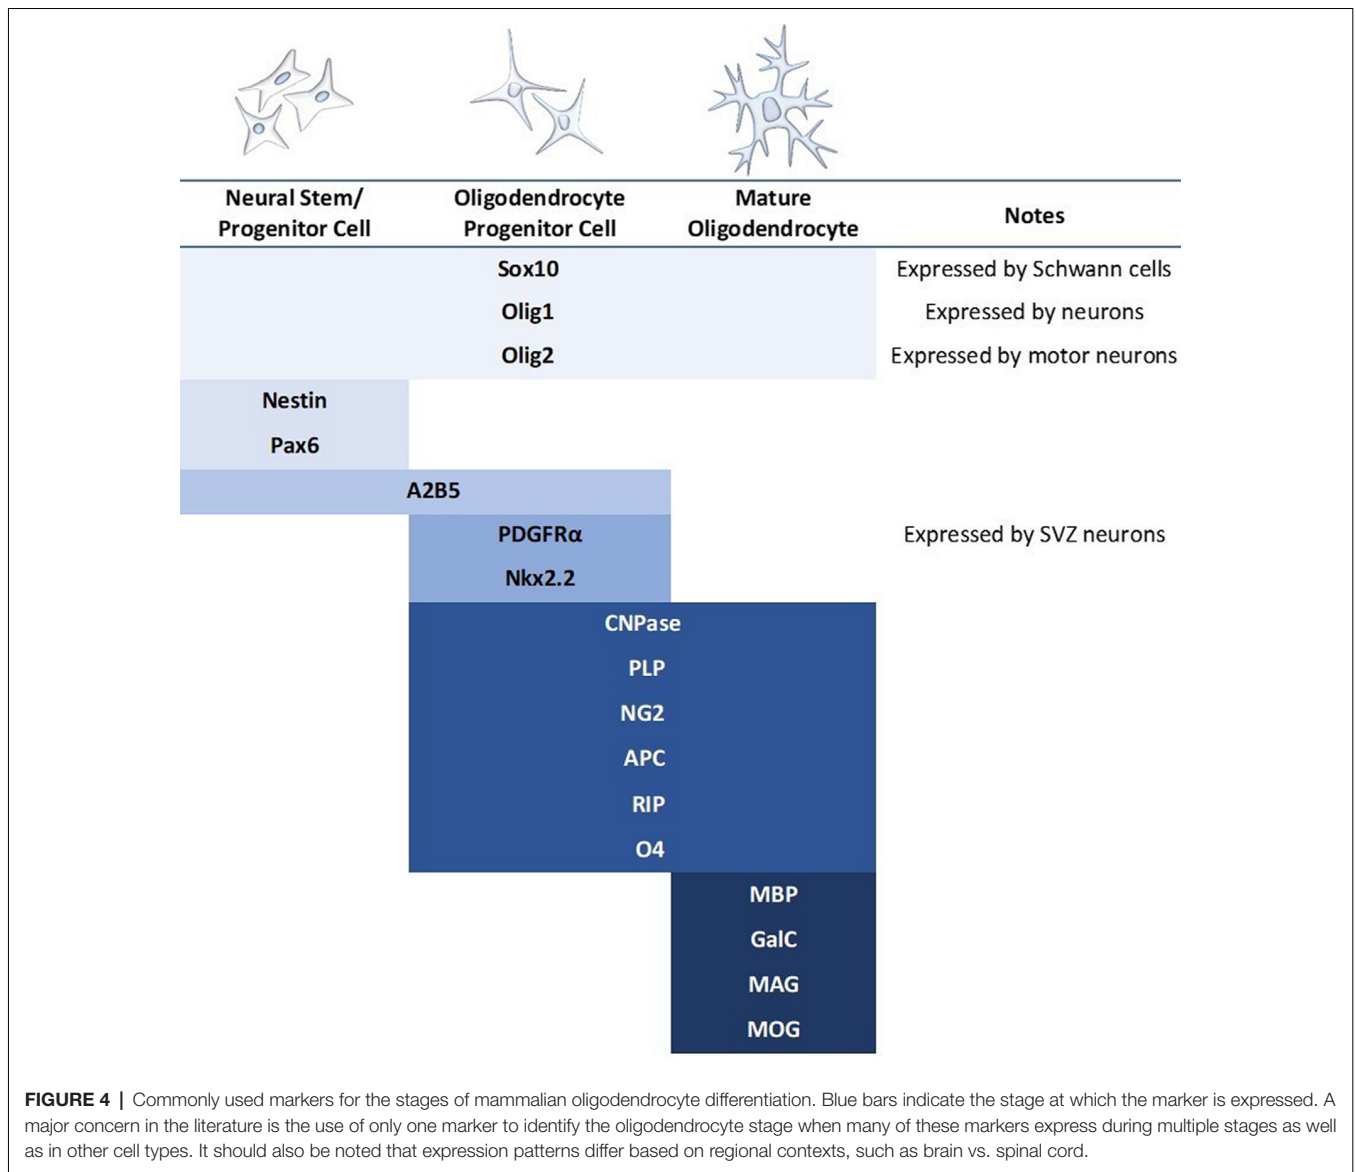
| Neural Stem/ Progenitor Cell | Oligodendrocyte Progenitor Cell | Mature Oligodendrocyte | Notes |
|---|---|---|---|
| Sox10 | | | Expressed by Schwann cells |
| Olig1 | | | Expressed by neurons |
| Olig2 | | | Expressed by motor neurons |
| Nestin | | | |
| Pax6 | | | |
| A2B5 | | | |
| | PDGFRα | | Expressed by SVZ neurons |
| | Nkx2.2 | | |
| | CNPase | | |
| | PLP | | |
| | NG2 | | |
| | APC | | |
| | RIP | | |
| | O4 | | |
| | | MBP | |
| | | GalC | |
| | | MAG | |
| | | MOG | |

**FIGURE 4 |** Commonly used markers for the stages of mammalian oligodendrocyte differentiation. Blue bars indicate the stage at which the marker is expressed. A major concern in the literature is the use of only one marker to identify the oligodendrocyte stage when many of these markers express during multiple stages as well as in other cell types. It should also be noted that expression patterns differ based on regional contexts, such as brain vs. spinal cord.